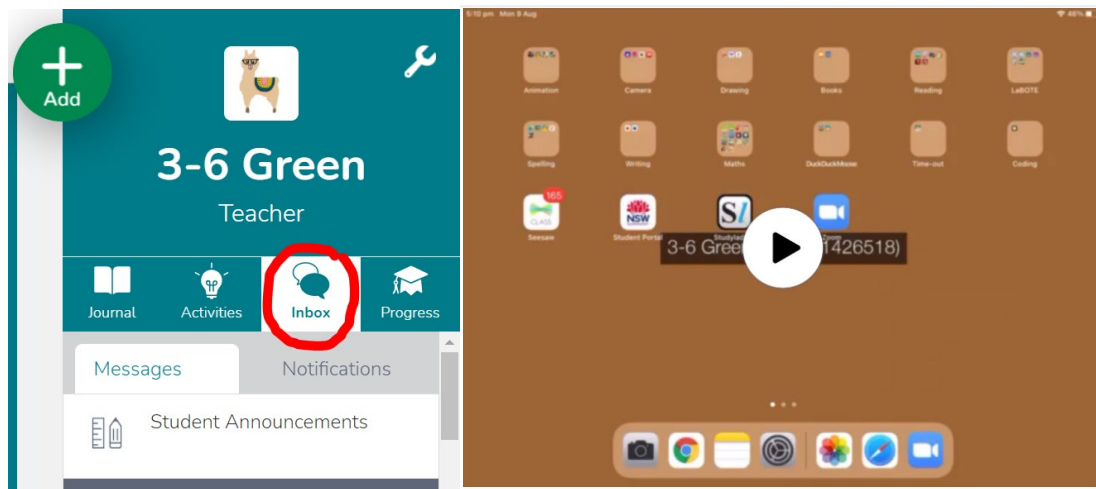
Add

3-6 Green

Teacher

Journal

Activities

Inbox

Progress

Messages

Notifications

Student Announcements

5:10 pm Mon 9 Aug

46%

Animation

Camera

Drawing

Books

Reading

LaBOTE

Spelling

Writing

Maths

DuckDuckMoose

Time-out

Coding

165

CLASS

NSW

S/

Seesaw

Student Portal

Studyladder

Zoom

3-6 Gree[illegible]1426518)